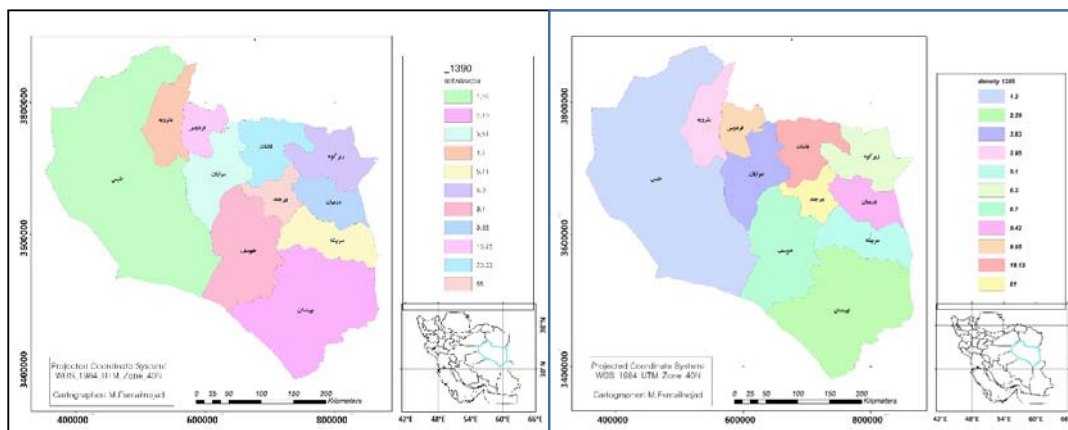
_1390
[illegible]
1.29
2.12
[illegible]
4.1
5.11
6.2
8.1
9.55
10.25
20.33
55

3800000
3600000
3400000
400000
600000
800000

Projected Coordinate System: WGS_1984_UTM_Zone_40N
Cartographer: M.Ferdainejad
0 25 50 100 150 200 Kilometers

42°E 48°E 54°E 60°E 66°E
30°N
36°N

density 1385
4.2
2.29
2.83
2.95
5.1
6.3
6.7
8.42
8.65
10.13
55

3800000
3600000
3400000
400000
600000
800000

Projected Coordinate System: WGS 1984 UTM Zone 40N
Cartographer: M.Ferdainejad
0 25 50 100 150 200 Kilometers

42°E 48°E 54°E 60°E 66°E